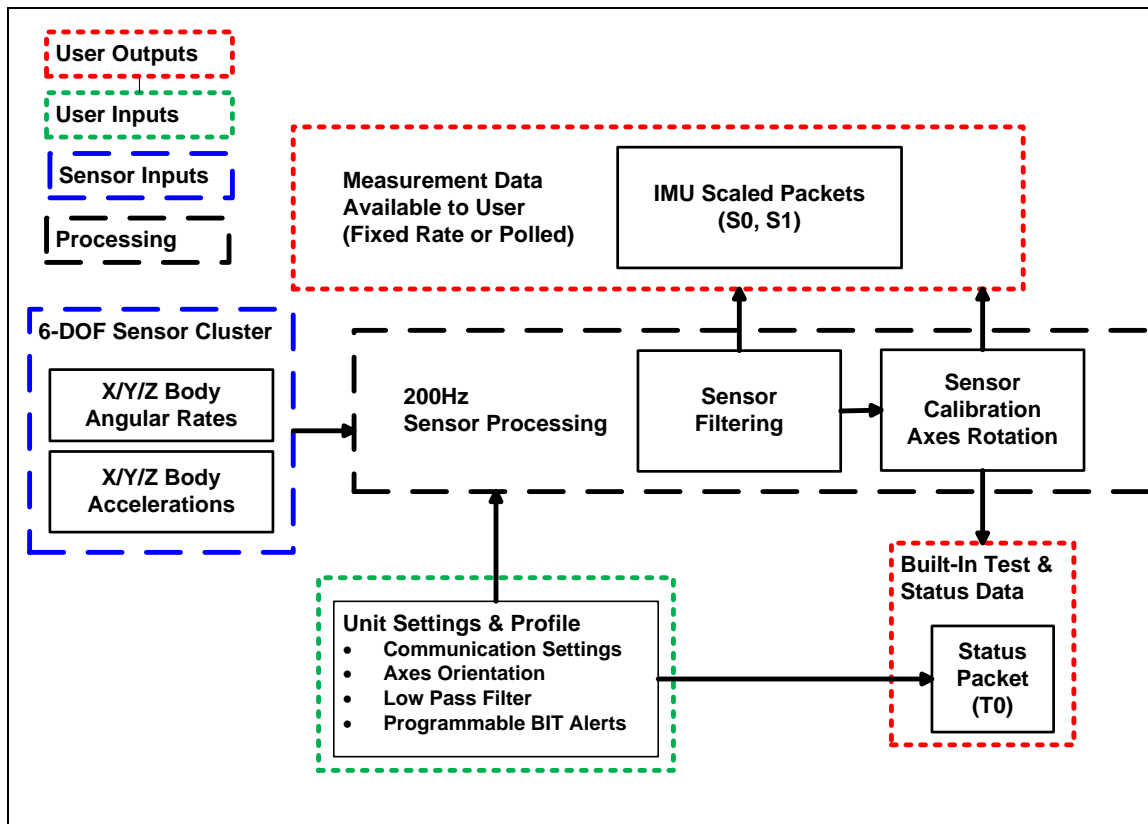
User Outputs

User Inputs

Sensor Inputs

Processing

Measurement Data Available to User (Fixed Rate or Polled)

IMU Scaled Packets (S0, S1)

6-DOF Sensor Cluster

X/Y/Z Body Angular Rates

X/Y/Z Body Accelerations

200Hz Sensor Processing

Sensor Filtering

Sensor Calibration Axes Rotation

Built-In Test & Status Data

Status Packet (T0)

Unit Settings & Profile
- Communication Settings
- Axes Orientation
- Low Pass Filter
- Programmable BIT Alerts